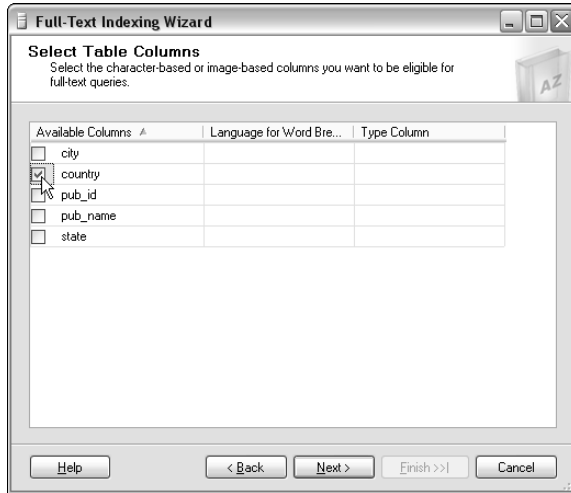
Full-Text Indexing Wizard

Select Table Columns
Select the character-based or image-based columns you want to be eligible for full-text queries.

| Available Columns | Language for Word Bre... | Type Column |
|---|---|---|
| city | | |
| country | | |
| pub_id | | |
| pub_name | | |
| state | | |

Help
< Back
Next >
Finish >>|
Cancel